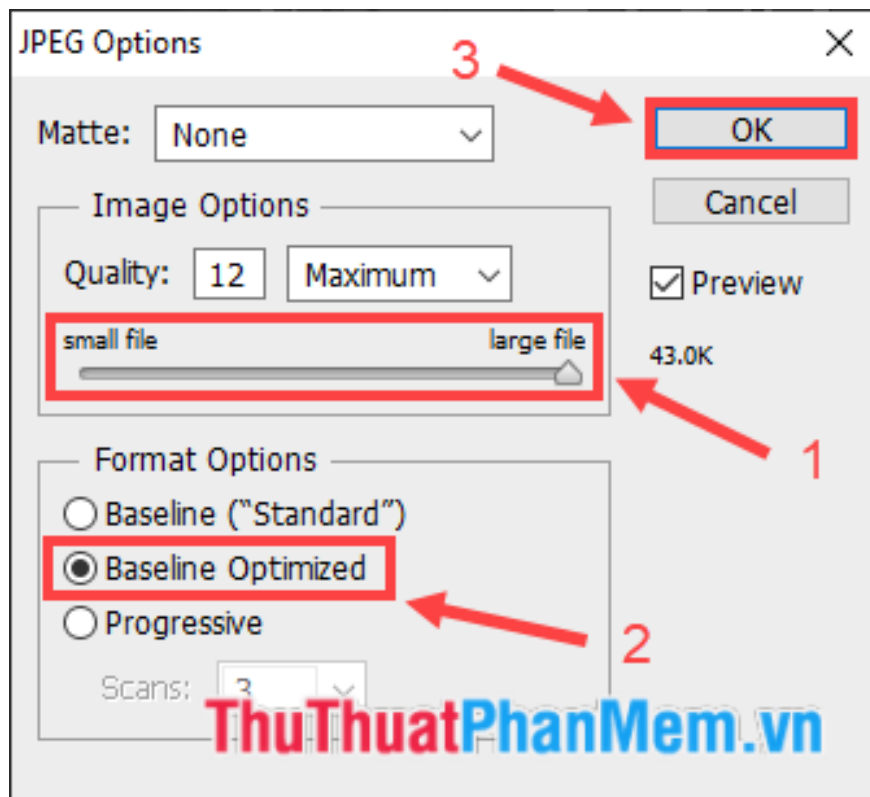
JPEG Options

3

Matte: None

OK

Cancel

Image Options

Quality: 12 Maximum

Preview

small file large file

43.0K

1

Format Options

Baseline ("Standard")

Baseline Optimized

Progressive

2

Scans: 3

ThuThuatPhanMem.vn